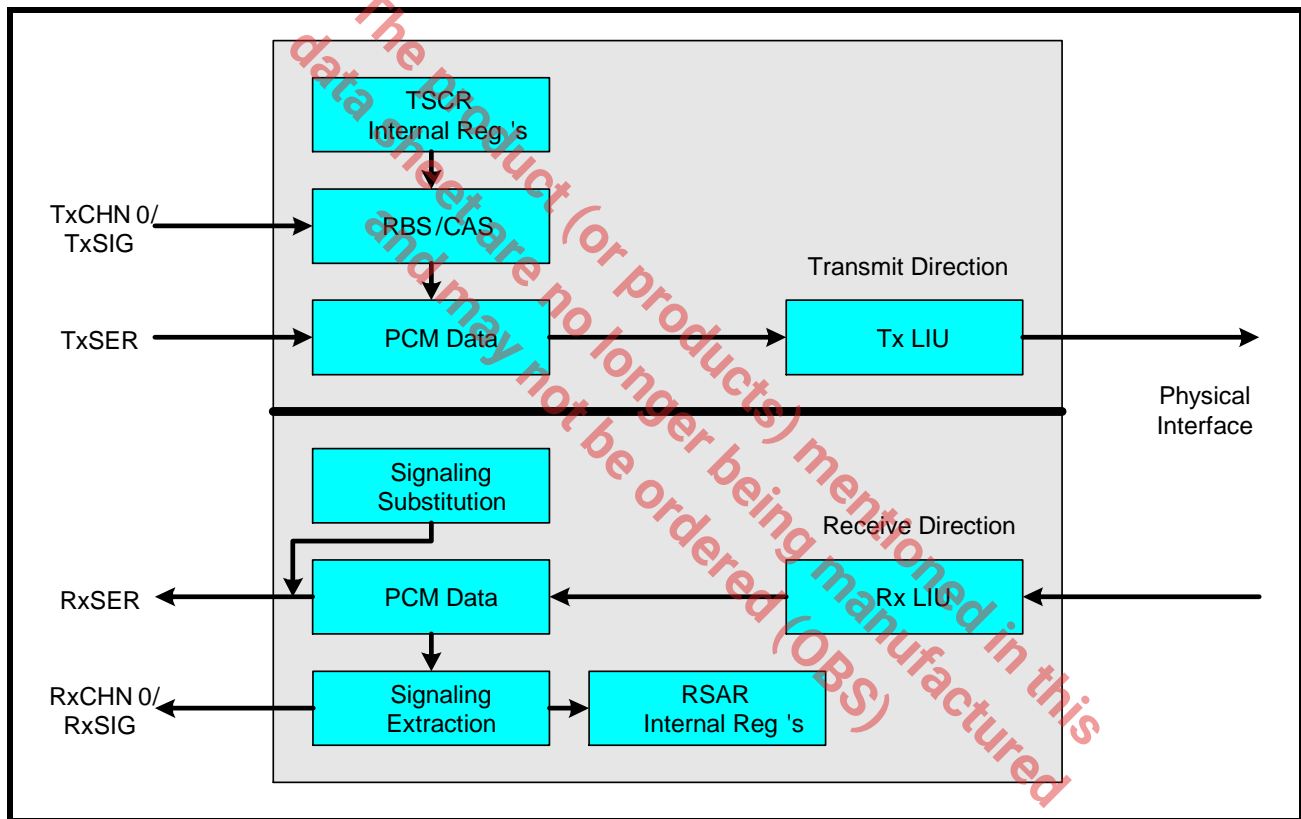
The Product (or products) mentioned in this data sheet are no longer being manufactured and may not be ordered (OBS)

TSCR Internal Reg 's

TxCHN 0/ TxSIG

RBS/CAS

Transmit Direction

TxSER

PCM Data

Tx LIU

Physical Interface

Signaling Substitution

Receive Direction

RxSER

PCM Data

Rx LIU

RxCHN 0/ RxSIG

Signaling Extraction

RSAR Internal Reg 's